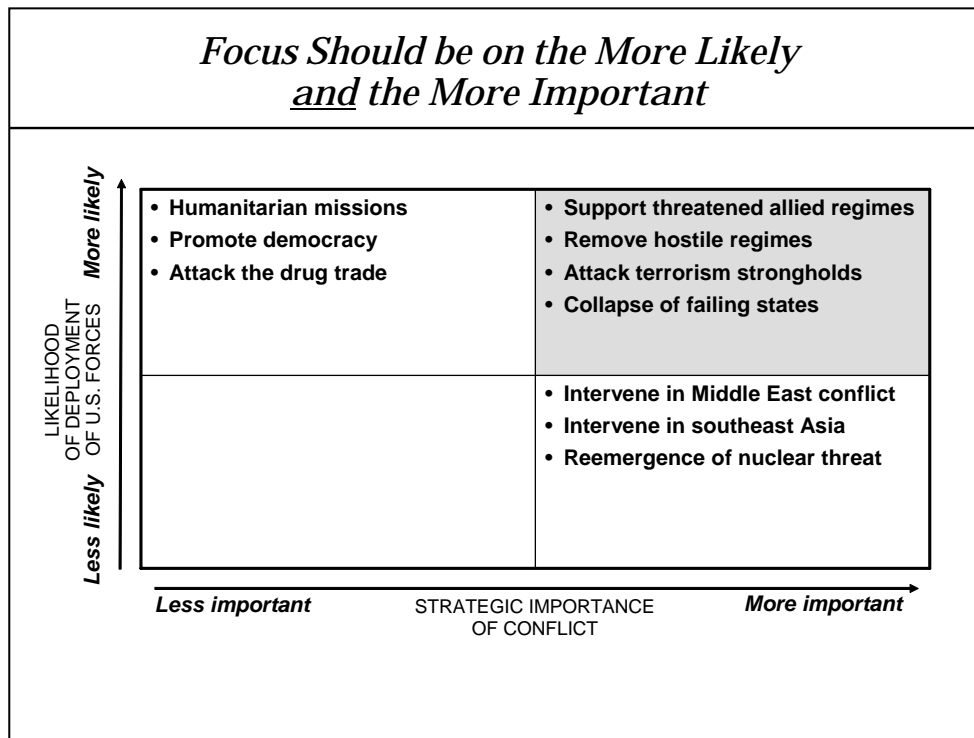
*Focus Should be on the More Likely*
*and the More Important*

More likely

LIKELIHOOD OF DEPLOYMENT OF U.S. FORCES

Less likely

| | |
|---|---|
| • Humanitarian missions<br>• Promote democracy<br>• Attack the drug trade | • Support threatened allied regimes<br>• Remove hostile regimes<br>• Attack terrorism strongholds<br>• Collapse of failing states |
| | • Intervene in Middle East conflict<br>• Intervene in southeast Asia<br>• Reemergence of nuclear threat |

Less important

STRATEGIC IMPORTANCE OF CONFLICT

More important